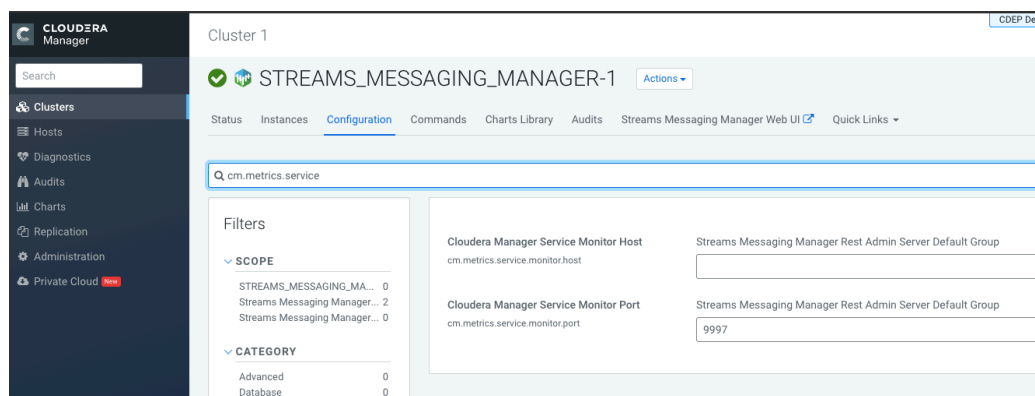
CLOUDERA Manager

Search

Clusters
Hosts
Diagnostics
Audits
Charts
Replication
Administration
Private Cloud New

Cluster 1

CDEP De

STREAMS_MESSAGING_MANAGER-1 Actions

Status Instances Configuration Commands Charts Library Audits Streams Messaging Manager Web UI Quick Links

cm.metrics.service

Filters

SCOPE
STREAMS_MESSAGING_MA... 0
Streams Messaging Manager... 2
Streams Messaging Manager... 0

CATEGORY
Advanced 0
Database 0

Cloudera Manager Service Monitor Host
cm.metrics.service.monitor.host

Streams Messaging Manager Rest Admin Server Default Group

Cloudera Manager Service Monitor Port
cm.metrics.service.monitor.port

Streams Messaging Manager Rest Admin Server Default Group

9997